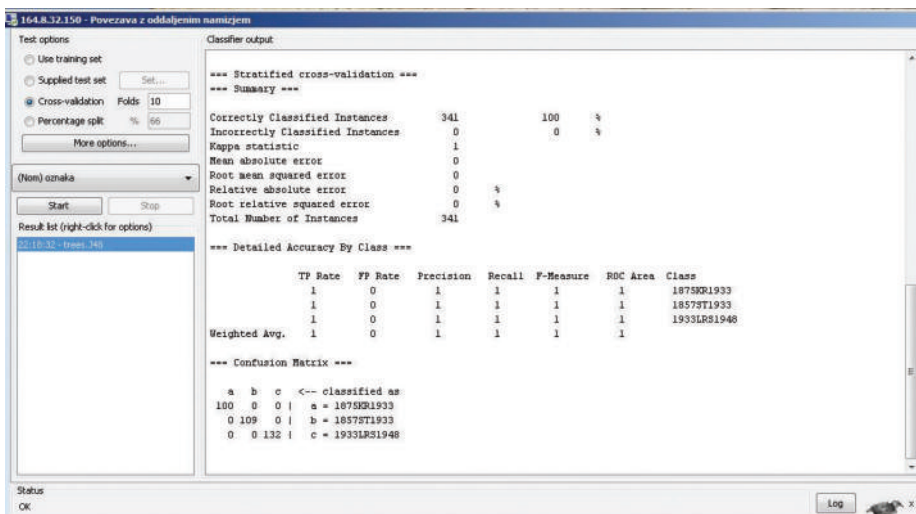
164.8.32.150 - Povezava z oddaljenim namizjem

Test options

Use training set

Supplied test set Set...

Cross-validation Folds 10

Percentage split % 66

More options...

(Nom) oznaka

Start Stop

Result list (right-click for options)

22:18:32 - trees.J48

Classifier output

=== Stratified cross-validation ===
=== Summary ===

| | | | |
|---|---|---|---|
| Correctly Classified Instances | 341 | 100 | % |
| Incorrectly Classified Instances | 0 | 0 | % |
| Kappa statistic | 1 | | |
| Mean absolute error | 0 | | |
| Root mean squared error | 0 | | |
| Relative absolute error | 0 | % | |
| Root relative squared error | 0 | % | |
| Total Number of Instances | 341 | | |

=== Detailed Accuracy By Class ===

| | TP Rate | FP Rate | Precision | Recall | F-Measure | ROC Area | Class |
|---|---|---|---|---|---|---|---|
| | 1 | 0 | 1 | 1 | 1 | 1 | 1875KR1933 |
| | 1 | 0 | 1 | 1 | 1 | 1 | 1857ST1933 |
| | 1 | 0 | 1 | 1 | 1 | 1 | 1933LRS1948 |
| Weighted Avg. | 1 | 0 | 1 | 1 | 1 | 1 | |

=== Confusion Matrix ===

a b c <-- classified as
100 0 0 | a = 1875KR1933
0 109 0 | b = 1857ST1933
0 0 132 | c = 1933LRS1948

Status

OK

Log

x 0